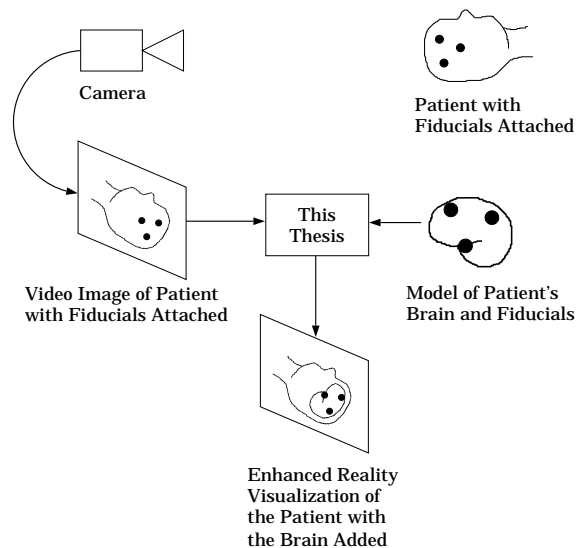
Camera

Patient with Fiducials Attached

This Thesis

Video Image of Patient with Fiducials Attached

Model of Patient's Brain and Fiducials

Enhanced Reality Visualization of the Patient with the Brain Added